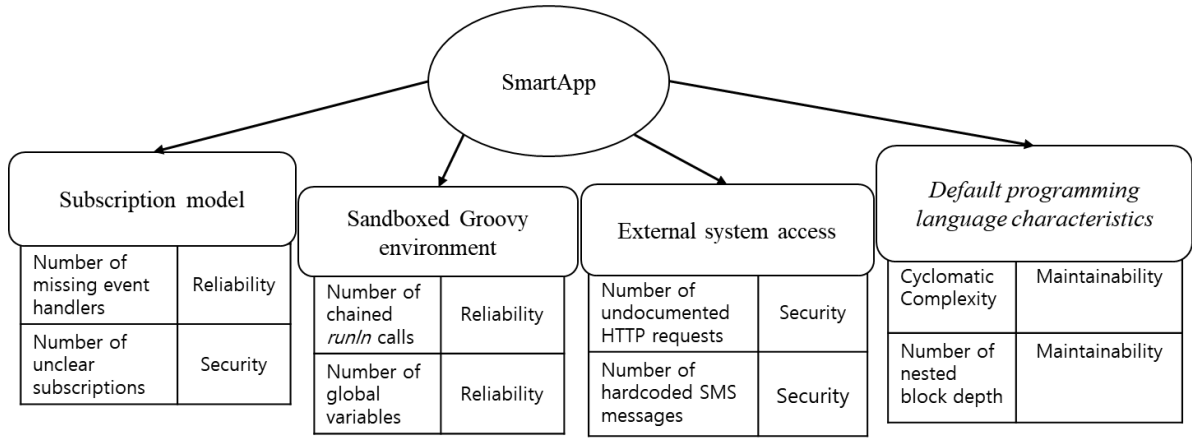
SmartApp

Subscription model

| Number of missing event handlers | Reliability |
|---|---|
| Number of unclear subscriptions | Security |

Sandboxed Groovy environment

| Number of chained *runIn* calls | Reliability |
|---|---|
| Number of global variables | Reliability |

External system access

| Number of undocumented HTTP requests | Security |
|---|---|
| Number of hardcoded SMS messages | Security |

*Default programming language characteristics*

| Cyclomatic Complexity | Maintainability |
|---|---|
| Number of nested block depth | Maintainability |